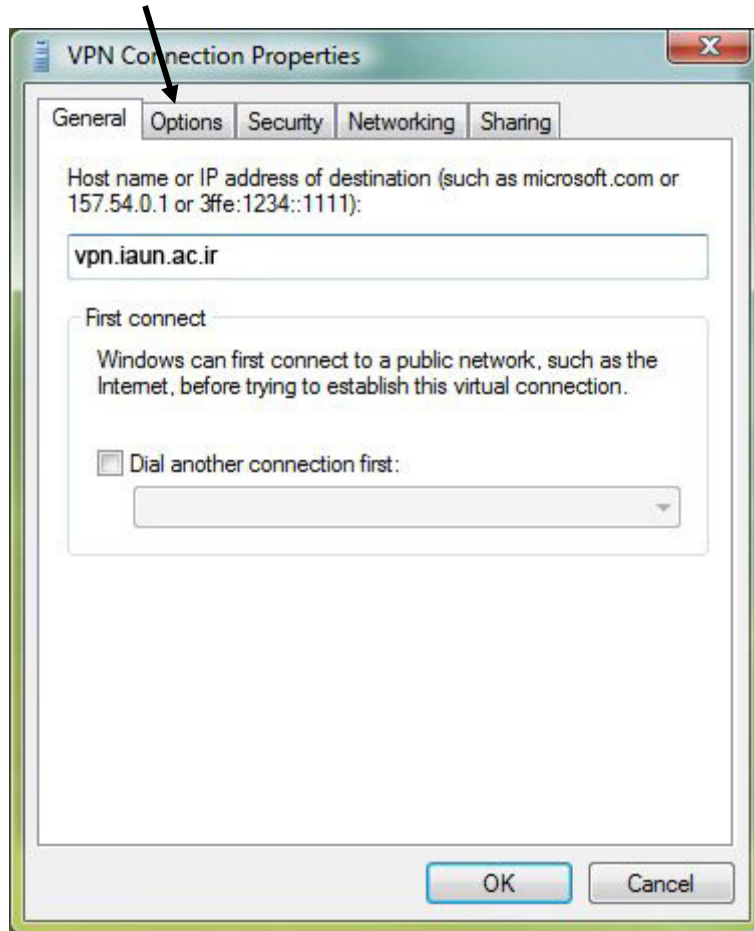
VPN Connection Properties

General | Options | Security | Networking | Sharing

Host name or IP address of destination (such as microsoft.com or 157.54.0.1 or 3ffe:1234::1111):

vpn.iaun.ac.ir

First connect

Windows can first connect to a public network, such as the Internet, before trying to establish this virtual connection.

Dial another connection first:

OK
Cancel